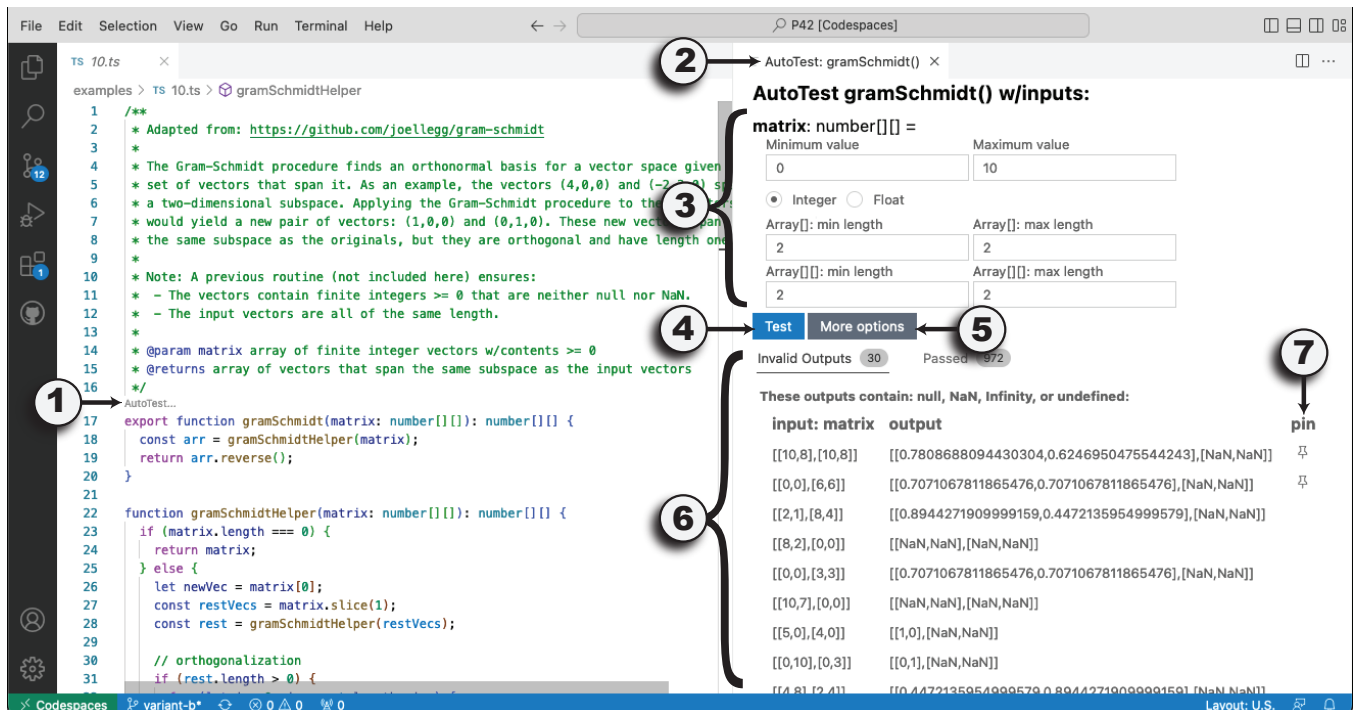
File Edit Selection View Go Run Terminal Help ← → P42 [Codespaces]

TS 10.ts ×

examples > TS 10.ts > gramSchmidtHelper

1 /**
2 * Adapted from: https://github.com/joellegg/gram-schmidt
3 *
4 * The Gram-Schmidt procedure finds an orthonormal basis for a vector space given
5 * set of vectors that span it. As an example, the vectors (4,0,0) and (-2,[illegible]) s
6 * a two-dimensional subspace. Applying the Gram-Schmidt procedure to the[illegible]
7 * would yield a new pair of vectors: (1,0,0) and (0,1,0). These new vec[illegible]
8 * the same subspace as the originals, but they are orthogonal and have length one
9 *
10 * Note: A previous routine (not included here) ensures:
11 * - The vectors contain finite integers >= 0 that are neither null nor NaN.
12 * - The input vectors are all of the same length.
13 *
14 * @param matrix array of finite integer vectors w/contents >= 0
15 * @returns array of vectors that span the same subspace as the input vectors
16 */
AutoTest...
17 export function gramSchmidt(matrix: number[][]): number[][] {
18 const arr = gramSchmidtHelper(matrix);
19 return arr.reverse();
20 }
21
22 function gramSchmidtHelper(matrix: number[][]): number[][] {
23 if (matrix.length === 0) {
24 return matrix;
25 } else {
26 let newVec = matrix[0];
27 const restVecs = matrix.slice(1);
28 const rest = gramSchmidtHelper(restVecs);
29
30 // orthogonalization
31 if (rest.length > 0) {

1 2 3 4 5 6 7

12 1

AutoTest: gramSchmidt() ×

AutoTest gramSchmidt() w/inputs:

matrix: number[][] =

Minimum value
0
Maximum value
10

Integer Float

Array[]: min length
2
Array[]: max length
2
Array[][]: min length
2
Array[][]: max length
2

Test More options

Invalid Outputs 30 Passed 972

These outputs contain: null, NaN, Infinity, or undefined:

| input: matrix | output | pin |
|---|---|---|
| [[10,8],[10,8]] | [[0.7808688094430304,0.6246950475544243],[NaN,NaN]] | |
| [[0,0],[6,6]] | [[0.7071067811865476,0.7071067811865476],[NaN,NaN]] | |
| [[2,1],[8,4]] | [[0.8944271909999159,0.4472135954999579],[NaN,NaN]] | |
| [[8,2],[0,0]] | [[NaN,NaN],[NaN,NaN]] | |
| [[0,0],[3,3]] | [[0.7071067811865476,0.7071067811865476],[NaN,NaN]] | |
| [[10,7],[0,0]] | [[NaN,NaN],[NaN,NaN]] | |
| [[5,0],[4,0]] | [[1,0],[NaN,NaN]] | |
| [[0,10],[0,3]] | [[0,1],[NaN,NaN]] | |
| [[4,8],[2,4]] | [[0.4472135954999579,0.8944271909999159],[NaN,NaN]] | |

Codespaces variant-b* ⊗0 ⚠0 ⓦ0 Layout: U.S.